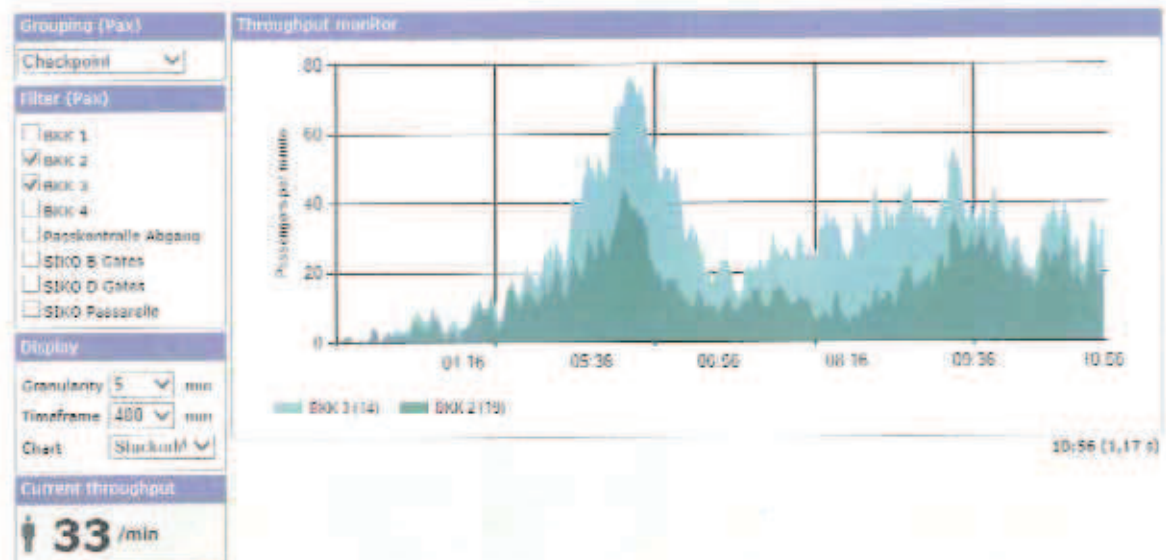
Grouping (Pax)

Checkpoint

Filter (Pax)

BKK 1
BKK 2
BKK 3
BKK 4
Passkontrolle Abgang
SIKO B Gates
SIKO D Gates
SIKO Passarelle

Display

Granularity 5 min
Timeframe 480 min
Chart Stacked

Current throughput

33 /min

Throughput monitor

80
60
40
20
0

Passengers per minute

01:16
05:36
06:56
08:16
09:36
10:56

BKK 3 (14) BKK 2 (19)

10:56 (1,17 s)